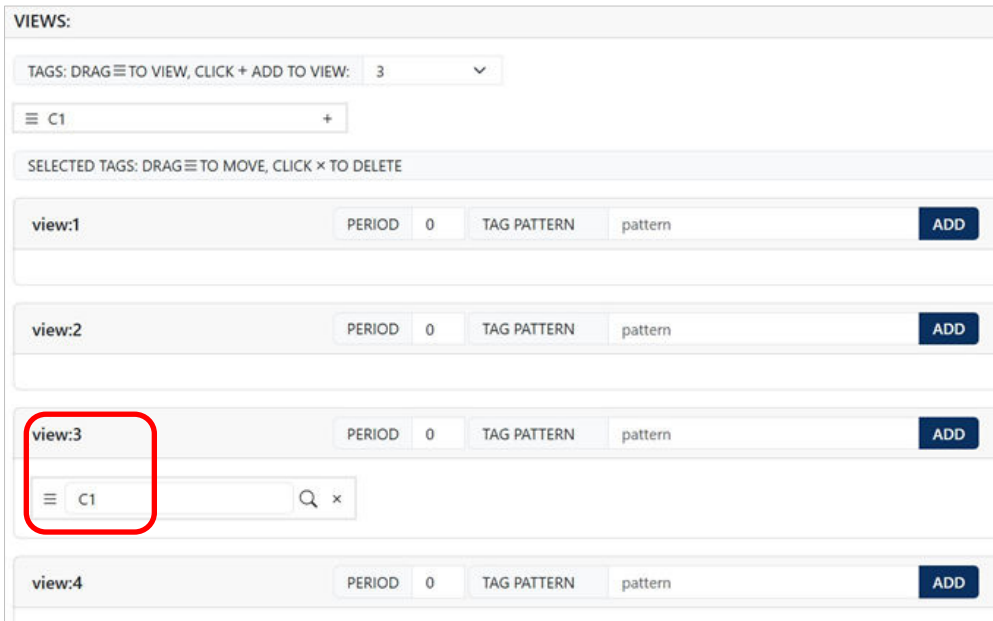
VIEWS:

TAGS: DRAG ≡ TO VIEW, CLICK + ADD TO VIEW: 3

≡ C1 +

SELECTED TAGS: DRAG ≡ TO MOVE, CLICK × TO DELETE

view:1 PERIOD 0 TAG PATTERN pattern ADD

view:2 PERIOD 0 TAG PATTERN pattern ADD

view:3 PERIOD 0 TAG PATTERN pattern ADD

≡ C1 ×

view:4 PERIOD 0 TAG PATTERN pattern ADD